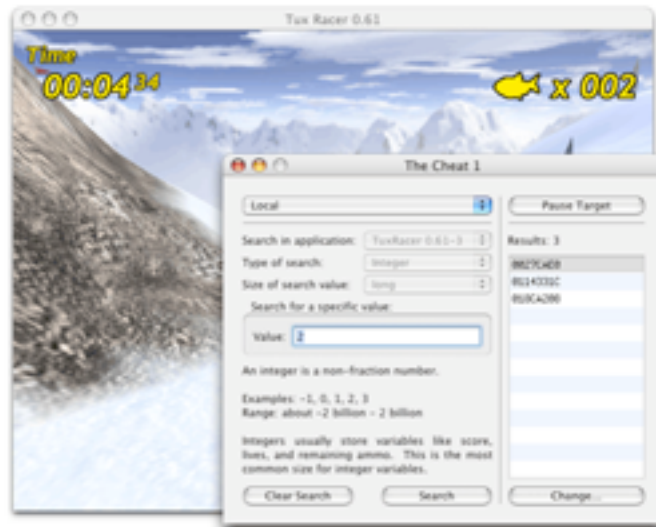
Tux Racer 0.61

Time
00:04 34

x 002

The Cheat 1

Local

Pause Target

Search in application: TuxRacer 0.61-3

Type of search: Integer

Size of search value: long

Search for a specific value:

Value: 2

An integer is a non-fraction number.

Examples: -1, 0, 1, 2, 3
Range: about -2 billion - 2 billion

Integers usually store variables like score, lives, and remaining ammo. This is the most common size for integer variables.

Clear Search

Search

Results: 3

0027C4E0
01143310C
010CA200

Change...